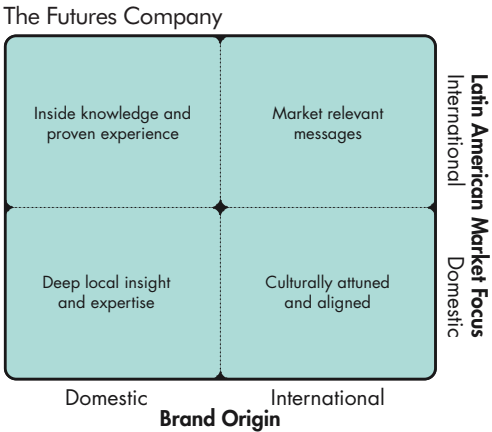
The Futures Company

Inside knowledge and proven experience

Market relevant messages

Deep local insight and expertise

Culturally attuned and aligned

Latin American Market Focus

International

Domestic

Domestic

International

Brand Origin